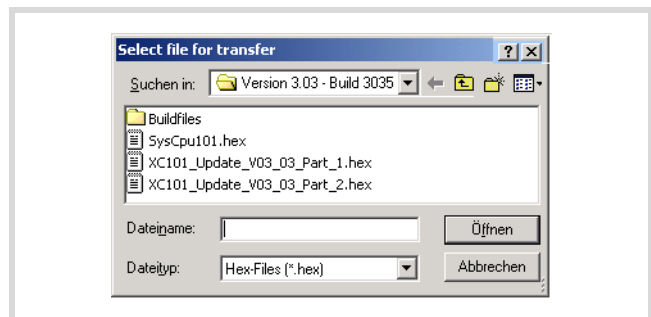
Select file for transfer
?
Suchen in: Version 3.03 - Build 3035
Buildfiles
SysCpu101.hex
XC101_Update_V03_03_Part_1.hex
XC101_Update_V03_03_Part_2.hex
Dateiname:
Öffnen
Dateityp: Hex-Files (*.hex)
Abbrechen